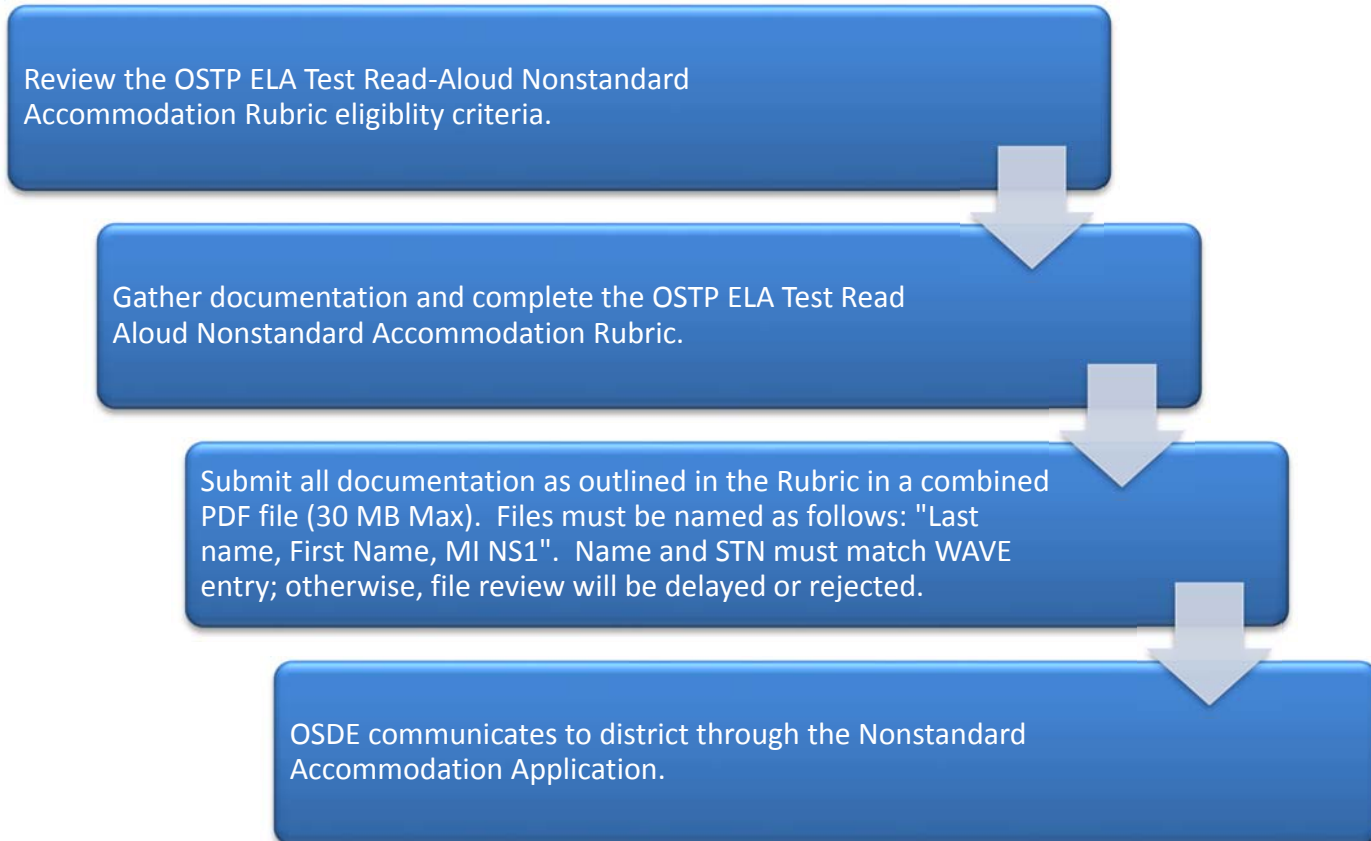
Review the OSTP ELA Test Read-Aloud Nonstandard Accommodation Rubric eligiblity criteria.

Gather documentation and complete the OSTP ELA Test Read Aloud Nonstandard Accommodation Rubric.

Submit all documentation as outlined in the Rubric in a combined PDF file (30 MB Max). Files must be named as follows: "Last name, First Name, MI NS1". Name and STN must match WAVE entry; otherwise, file review will be delayed or rejected.

OSDE communicates to district through the Nonstandard Accommodation Application.